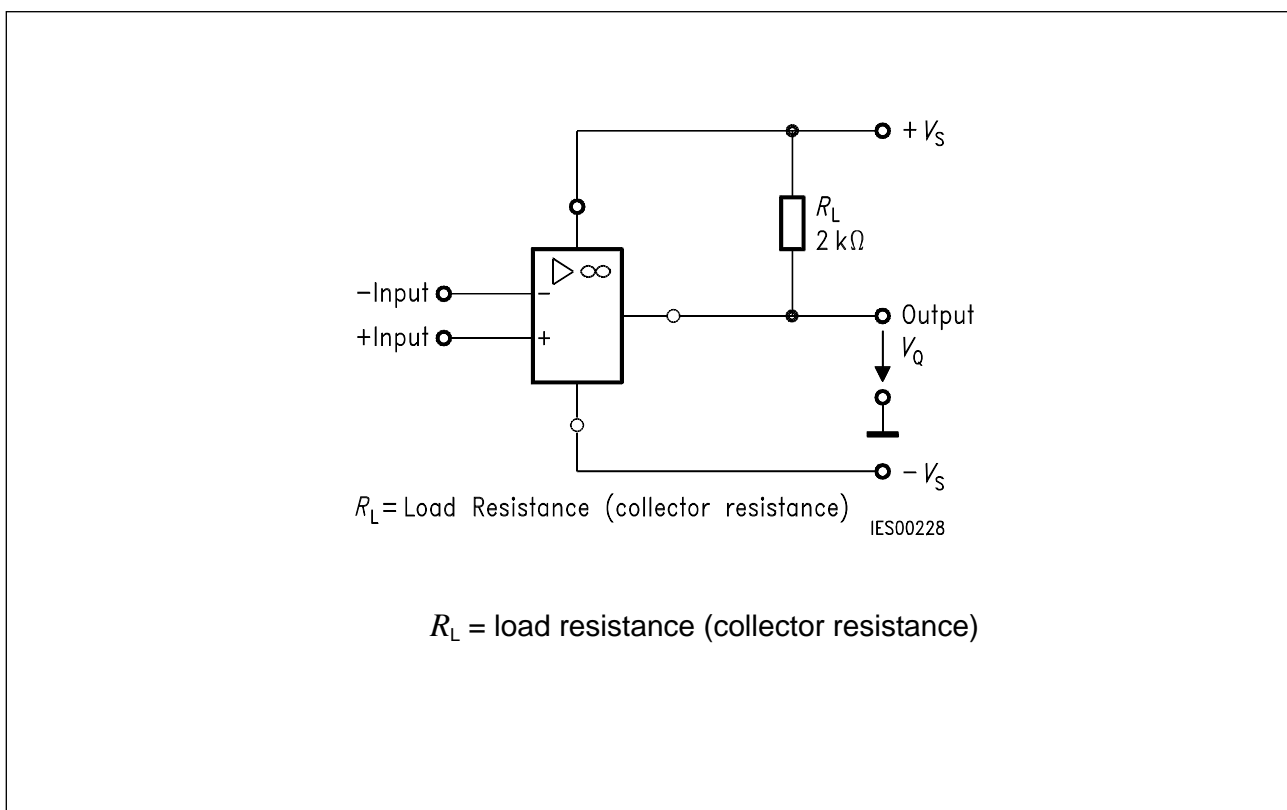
$+V_S$

$R_L$
$2\ k\Omega$

$\triangleright \infty$

−Input

+Input

−

+

Output

$V_Q$

$-V_S$

$R_L$ = Load Resistance (collector resistance)

IES00228

$R_L$ = load resistance (collector resistance)